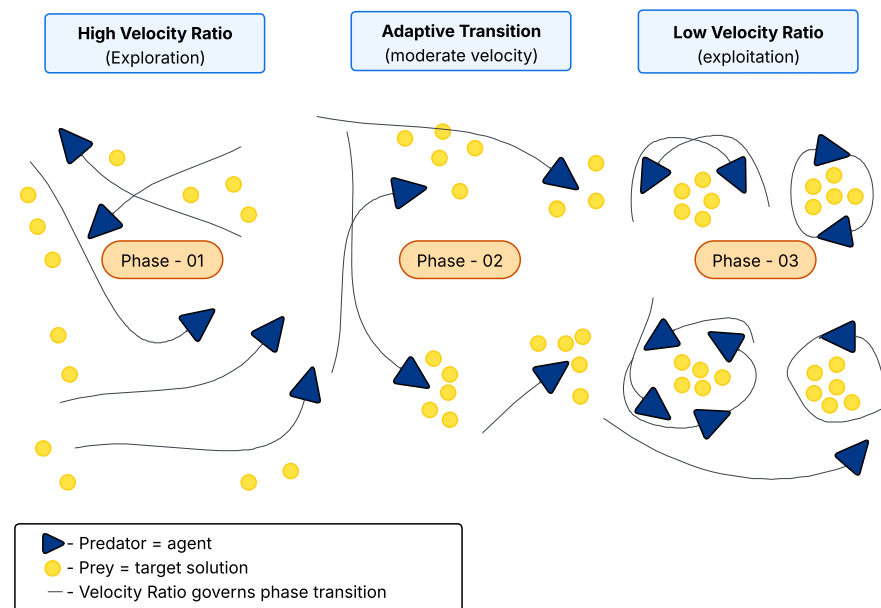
High Velocity Ratio
(Exploration)

Adaptive Transition
(moderate velocity)

Low Velocity Ratio
(exploitation)

Phase - 01

Phase - 02

Phase - 03

- Predator = agent
- Prey = target solution
- Velocity Ratio governs phase transition